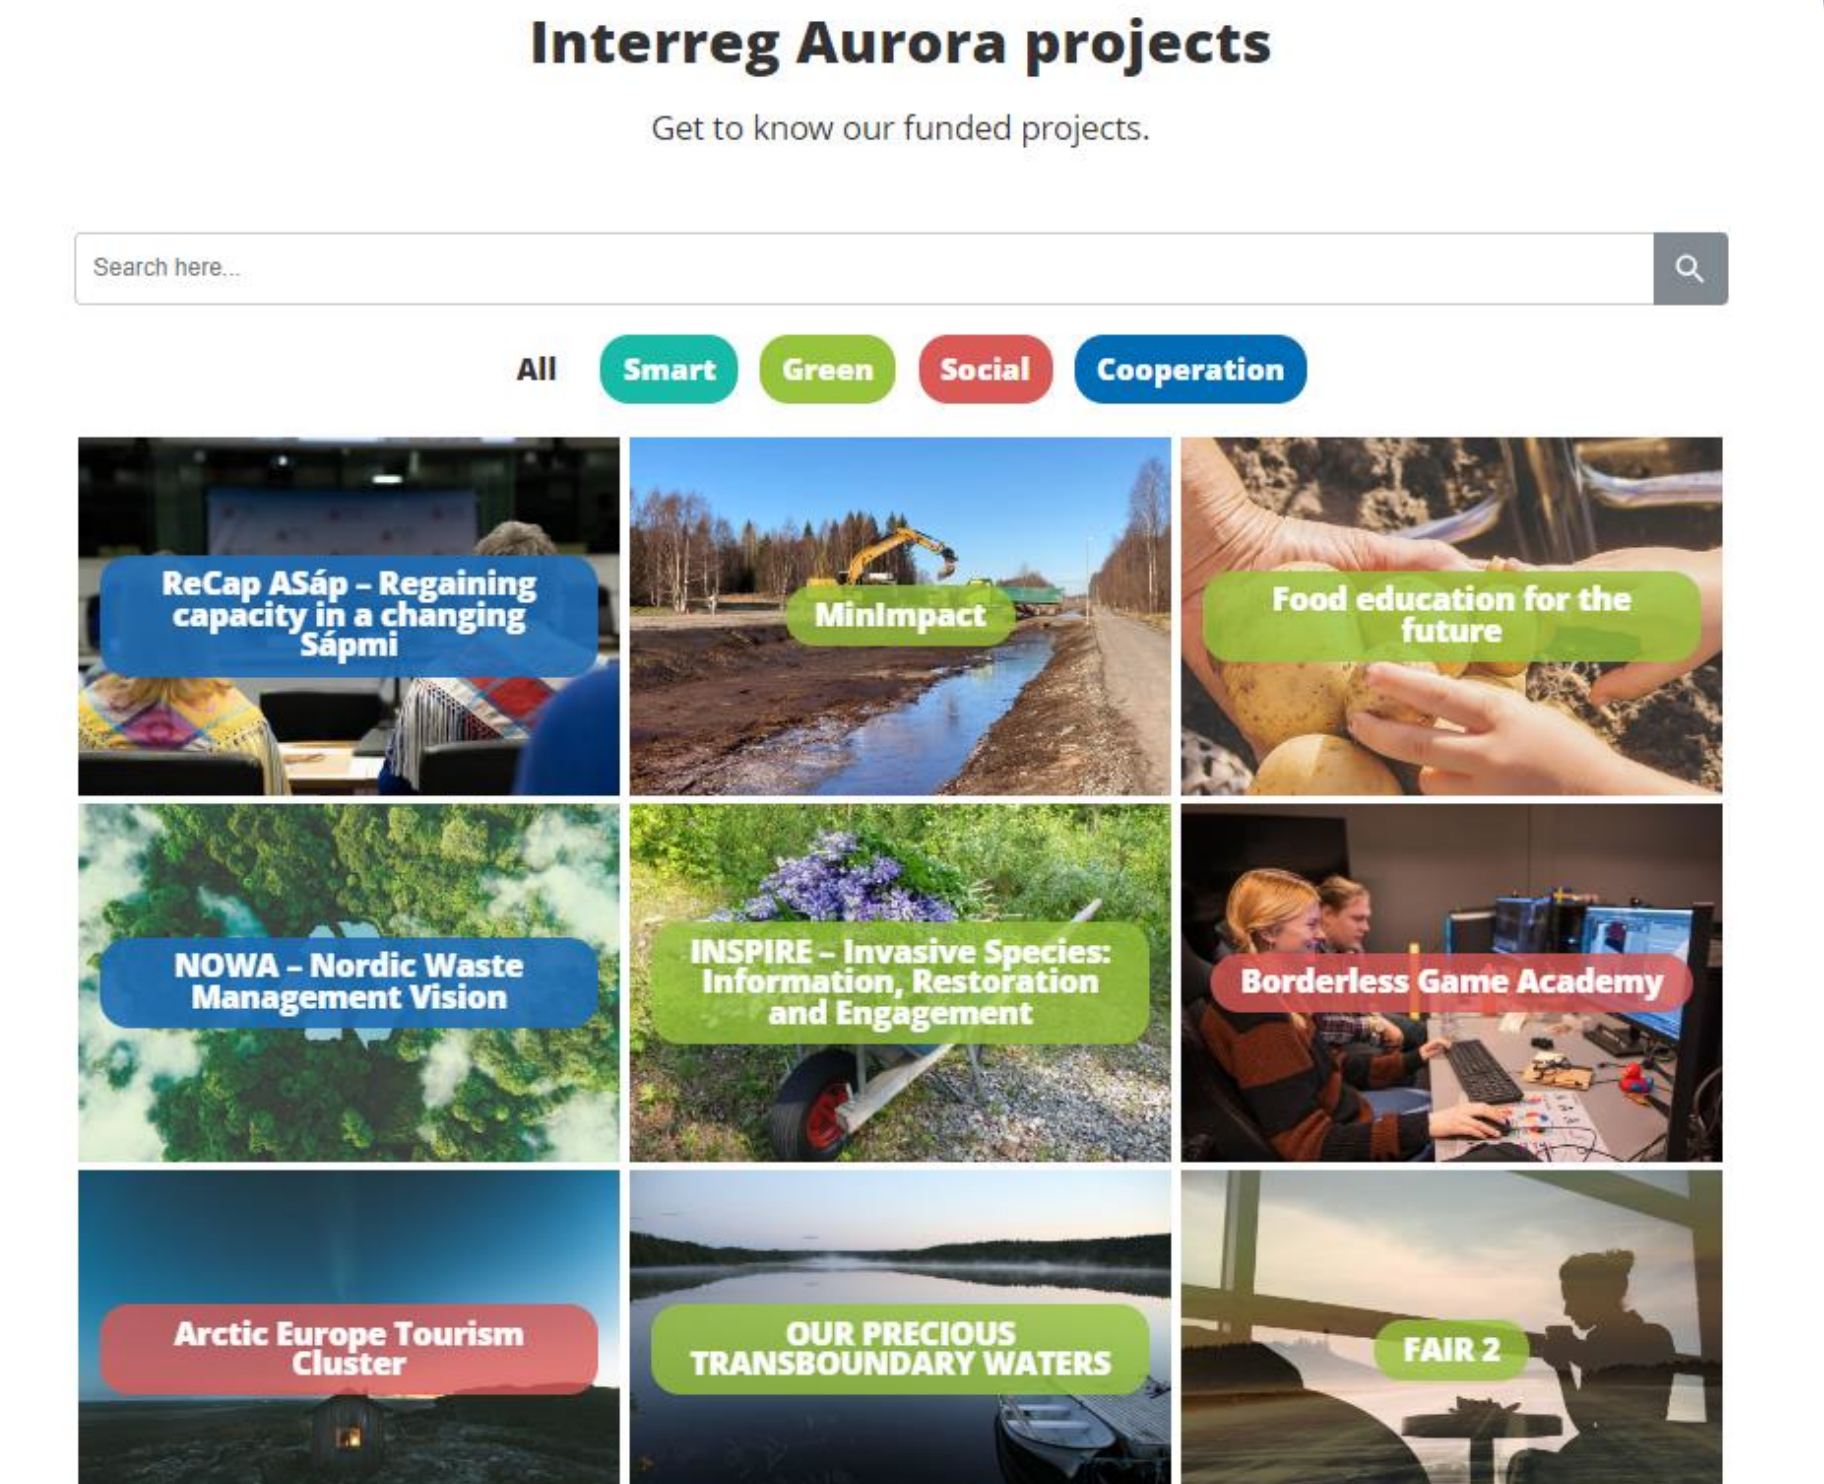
Interreg Aurora projects

Get to know our funded projects.

Search here...

All Smart Green Social Cooperation

ReCap ASáp – Regaining capacity in a changing Sápmi

MinImpact

Food education for the future

NOWA – Nordic Waste Management Vision

INSPIRE – Invasive Species: Information, Restoration and Engagement

Borderless Game Academy

Arctic Europe Tourism Cluster

OUR PRECIOUS TRANSBOUNDARY WATERS

FAIR 2